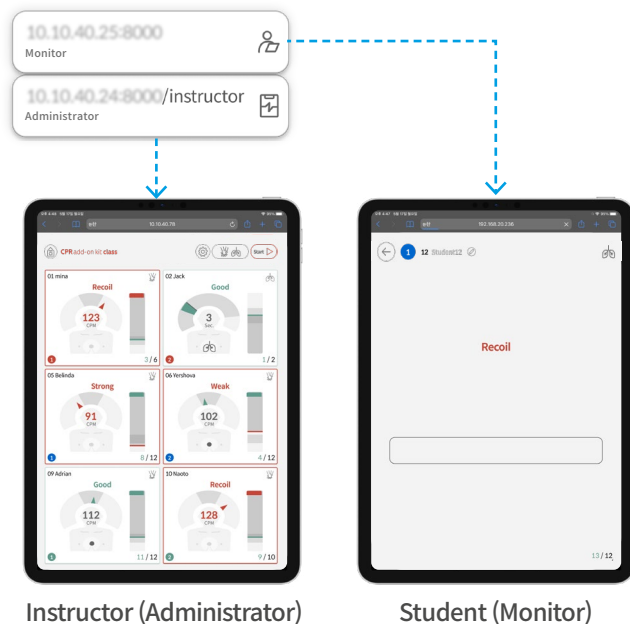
10.10.40.25:8000
Monitor

10.10.40.24:8000/instructor
Administrator

CPR add-on kit class

Start

01 mina
Recoil
123
CPM
3 / 6

02 Jack
Good
3
Sec.
1 / 2

05 Belinda
Strong
91
CPM
8 / 12

06 Yershova
Weak
102
CPM
4 / 12

09 Adrian
Good
112
CPM
11 / 12

10 Naoto
Recoil
128
CPM
9 / 10

1 12 Student12

Recoil

13 / 12

Instructor (Administrator)

Student (Monitor)